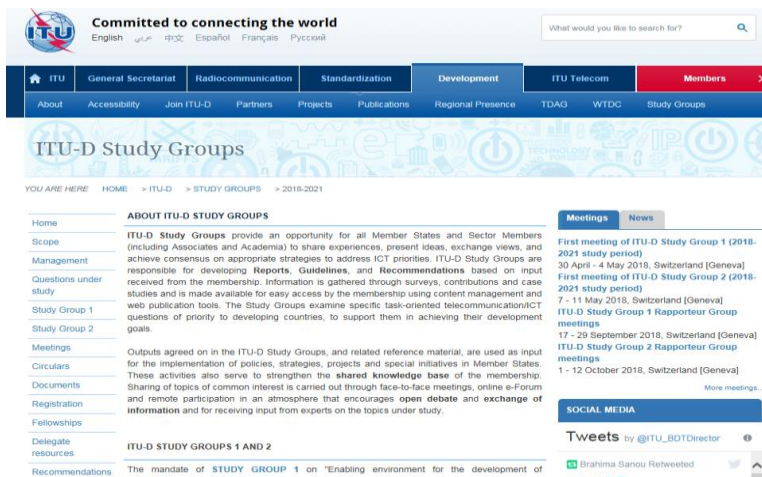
ITU

Committed to connecting the world

English عربي 中文 Español Français Русский

What would you like to search for?

ITU | General Secretariat | Radiocommunication | Standardization | Development | ITU Telecom | Members

About | Accessibility | Join ITU-D | Partners | Projects | Publications | Regional Presence | TDAG | WTDC | Study Groups

ITU-D Study Groups

YOU ARE HERE HOME > ITU-D > STUDY GROUPS > 2018-2021

Home
Scope
Management
Questions under study
Study Group 1
Study Group 2
Meetings
Circulars
Documents
Registration
Fellowships
Delegate resources
Recommendations

ABOUT ITU-D STUDY GROUPS

ITU-D Study Groups provide an opportunity for all Member States and Sector Members (including Associates and Academia) to share experiences, present ideas, exchange views, and achieve consensus on appropriate strategies to address ICT priorities. ITU-D Study Groups are responsible for developing Reports, Guidelines, and Recommendations based on input received from the membership. Information is gathered through surveys, contributions and case studies and is made available for easy access by the membership using content management and web publication tools. The Study Groups examine specific task-oriented telecommunication/ICT questions of priority to developing countries, to support them in achieving their development goals.

Outputs agreed on in the ITU-D Study Groups, and related reference material, are used as input for the implementation of policies, strategies, projects and special initiatives in Member States. These activities also serve to strengthen the shared knowledge base of the membership. Sharing of topics of common interest is carried out through face-to-face meetings, online e-Forum and remote participation in an atmosphere that encourages open debate and exchange of information and for receiving input from experts on the topics under study.

ITU-D STUDY GROUPS 1 AND 2

The mandate of STUDY GROUP 1 on "Enabling environment for the development of

Meetings | News

First meeting of ITU-D Study Group 1 (2018-2021 study period)
30 April - 4 May 2018, Switzerland [Geneva]
First meeting of ITU-D Study Group 2 (2018-2021 study period)
7 - 11 May 2018, Switzerland [Geneva]
ITU-D Study Group 1 Rapporteur Group meetings
17 - 29 September 2018, Switzerland [Geneva]
ITU-D Study Group 2 Rapporteur Group meetings
1 - 12 October 2018, Switzerland [Geneva]
More meetings...

SOCIAL MEDIA

Tweets by @ITU_BDTDirector

Brahima Sanou Retweeted